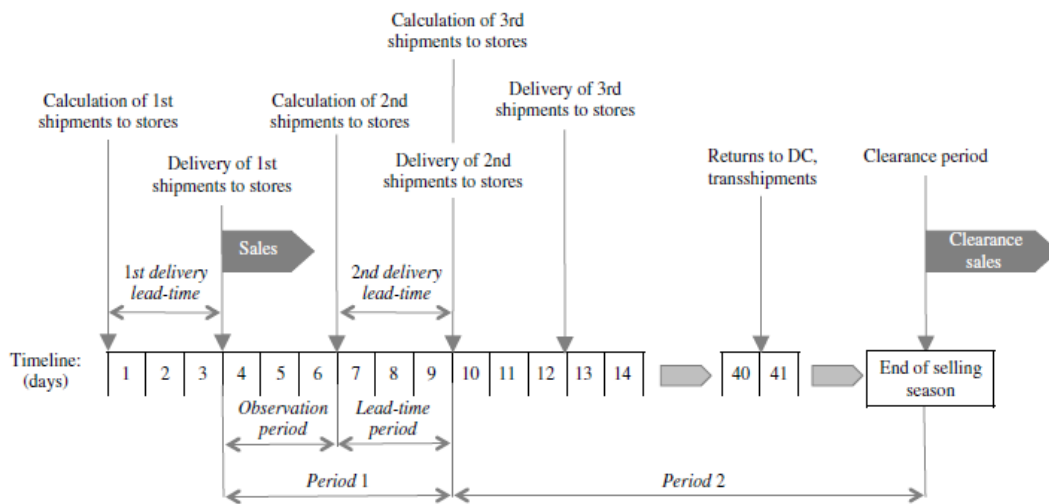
Calculation of 3rd shipments to stores

Calculation of 1st shipments to stores

Calculation of 2nd shipments to stores

Delivery of 3rd shipments to stores

Delivery of 1st shipments to stores

Delivery of 2nd shipments to stores

Returns to DC, transshipments

Clearance period

Sales

Clearance sales

1st delivery lead-time

2nd delivery lead-time

Timeline: (days)

| 1 | 2 | 3 | 4 | 5 | 6 | 7 | 8 | 9 | 10 | 11 | 12 | 13 | 14 |
|---|---|---|---|---|---|---|---|---|---|---|---|---|---|

| 40 | 41 |
|---|---|

End of selling season

Observation period

Lead-time period

Period 1

Period 2